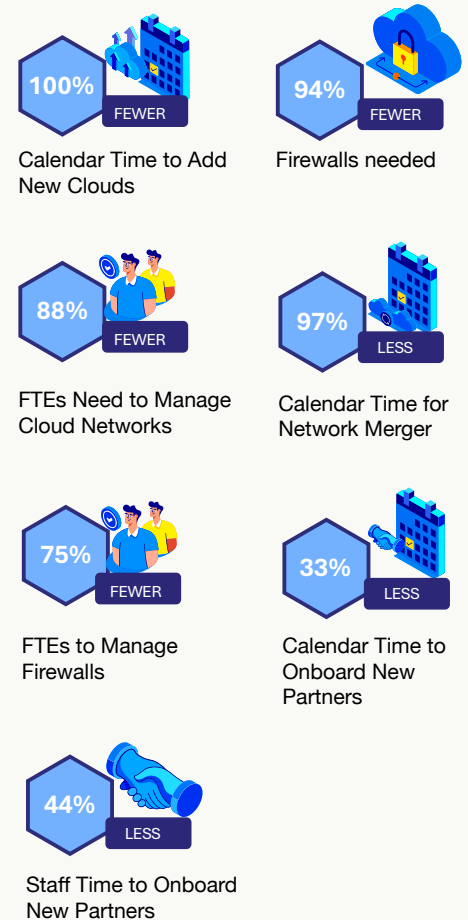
100%
FEWER
Calendar Time to Add New Clouds

94%
FEWER
Firewalls needed

88%
FEWER
FTEs Need to Manage Cloud Networks

97%
LESS
Calendar Time for Network Merger

75%
FEWER
FTEs to Manage Firewalls

33%
LESS
Calendar Time to Onboard New Partners

44%
LESS
Staff Time to Onboard New Partners